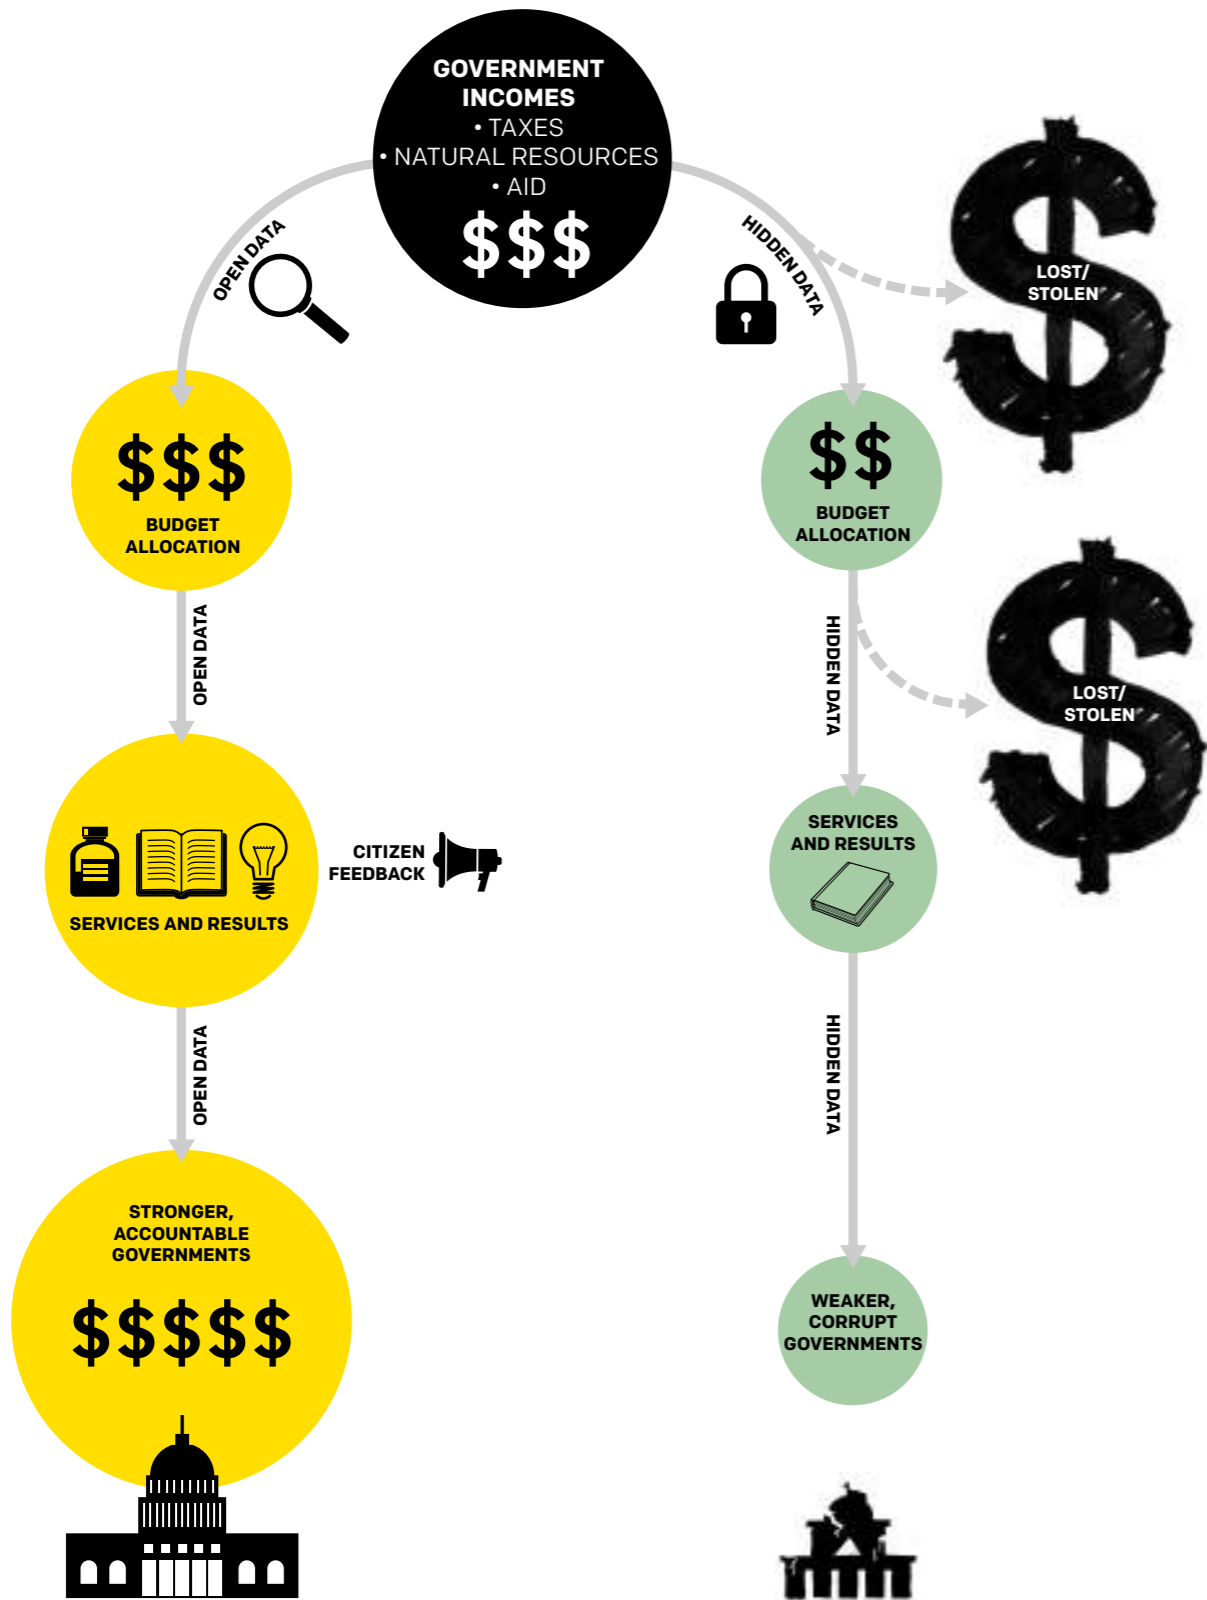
GOVERNMENT INCOMES
• TAXES
• NATURAL RESOURCES
• AID
$$$

OPEN DATA

HIDDEN DATA

LOST/ STOLEN

$$$
BUDGET ALLOCATION

$$
BUDGET ALLOCATION

OPEN DATA

HIDDEN DATA

LOST/ STOLEN

SERVICES AND RESULTS

CITIZEN FEEDBACK

SERVICES AND RESULTS

OPEN DATA

HIDDEN DATA

STRONGER, ACCOUNTABLE GOVERNMENTS
$$$$$

WEAKER, CORRUPT GOVERNMENTS